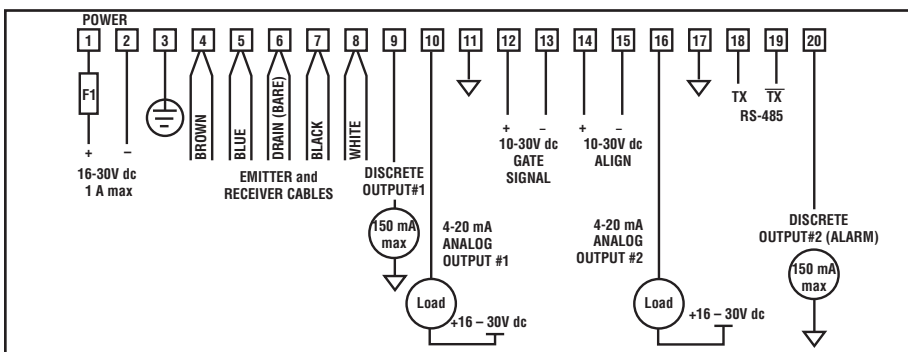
POWER

1 2 3 4 5 6 7 8 9 10 11 12 13 14 15 16 17 18 19 20

F1

+ –

16-30V dc
1 A max

BROWN BLUE DRAIN (BARE) BLACK WHITE

EMITTER and RECEIVER CABLES

DISCRETE OUTPUT#1

150 mA max

4-20 mA ANALOG OUTPUT #1

Load

+16 – 30V dc

+ –
10-30V dc
GATE SIGNAL

+ –
10-30V dc
ALIGN

4-20 mA ANALOG OUTPUT #2

Load

+16 – 30V dc

TX $\overline{TX}$
RS-485

DISCRETE OUTPUT#2 (ALARM)

150 mA max